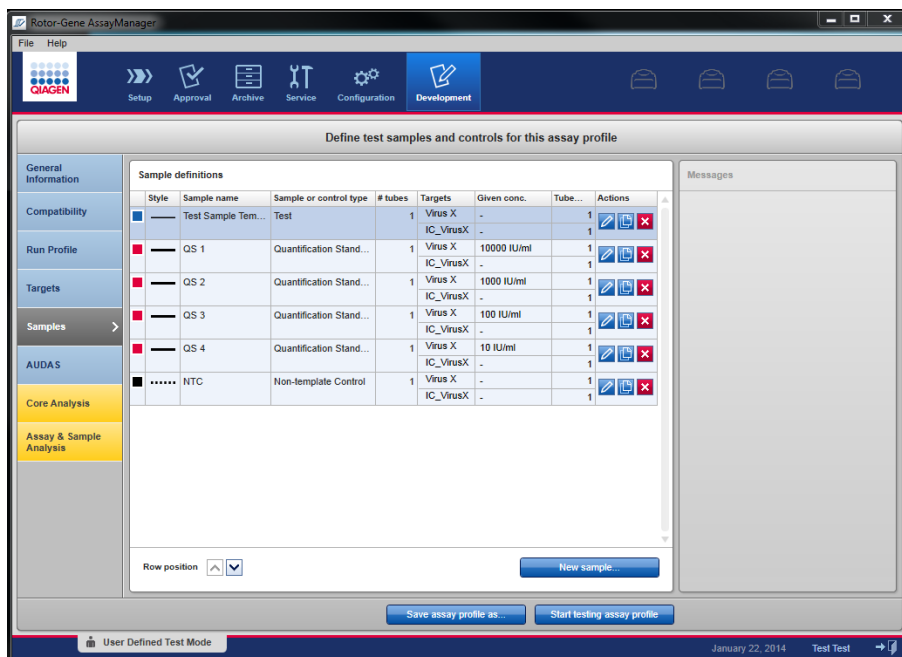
Rotor-Gene AssayManager

File Help

QIAGEN

Setup Approval Archive Service Configuration Development

Define test samples and controls for this assay profile

General Information

Compatibility

Run Profile

Targets

Samples

AUDAS

Core Analysis

Assay & Sample Analysis

Sample definitions

| | Style | Sample name | Sample or control type | # tubes | Targets | Given conc. | Tube... | Actions |
|---|---|---|---|---|---|---|---|---|
| | | Test Sample Tem... | Test | 1 | Virus X | - | 1 | |
| | | | | | IC_VirusX | - | 1 | |
| | | QS 1 | Quantification Stand... | 1 | Virus X | 10000 IU/ml | 1 | |
| | | | | | IC_VirusX | - | 1 | |
| | | QS 2 | Quantification Stand... | 1 | Virus X | 1000 IU/ml | 1 | |
| | | | | | IC_VirusX | - | 1 | |
| | | QS 3 | Quantification Stand... | 1 | Virus X | 100 IU/ml | 1 | |
| | | | | | IC_VirusX | - | 1 | |
| | | QS 4 | Quantification Stand... | 1 | Virus X | 10 IU/ml | 1 | |
| | | | | | IC_VirusX | - | 1 | |
| | | NTC | Non-template Control | 1 | Virus X | - | 1 | |
| | | | | | IC_VirusX | - | 1 | |

Row position

New sample...

Messages

Save assay profile as...

Start testing assay profile

User Defined Test Mode

January 22, 2014 Test Test